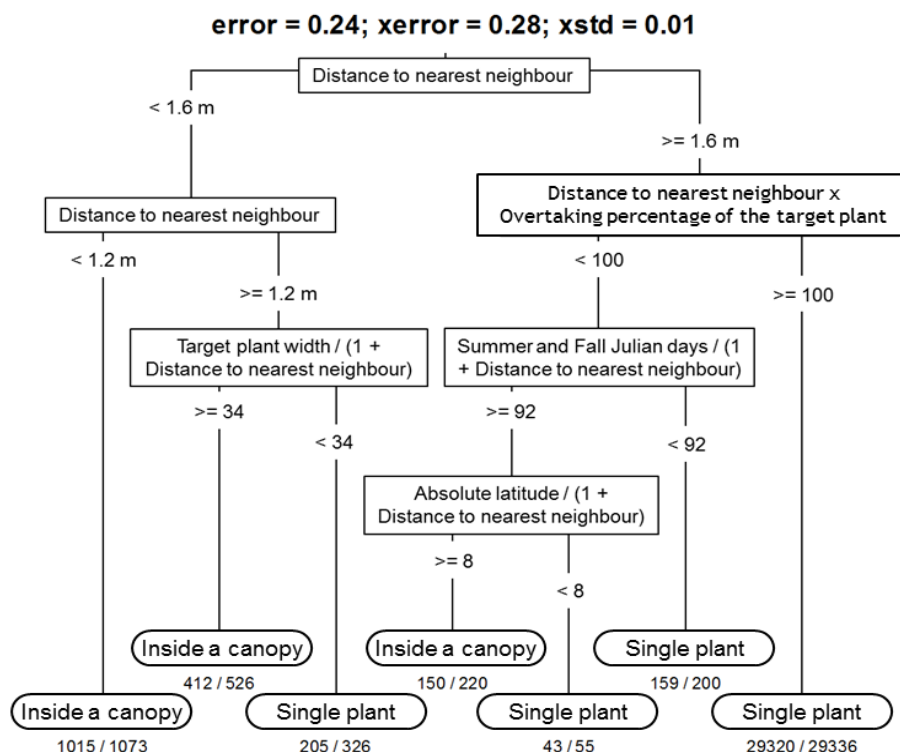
error = 0.24; xerror = 0.28; xstd = 0.01

Distance to nearest neighbour

< 1.6 m

>= 1.6 m

Distance to nearest neighbour

Distance to nearest neighbour x Overtaking percentage of the target plant

< 1.2 m

>= 1.2 m

< 100

>= 100

Target plant width / (1 + Distance to nearest neighbour)

Summer and Fall Julian days / (1 + Distance to nearest neighbour)

>= 34

< 34

>= 92

< 92

Absolute latitude / (1 + Distance to nearest neighbour)

>= 8

< 8

Inside a canopy

412 / 526

Inside a canopy

150 / 220

Single plant

159 / 200

Inside a canopy

1015 / 1073

Single plant

205 / 326

Single plant

43 / 55

Single plant

29320 / 29336